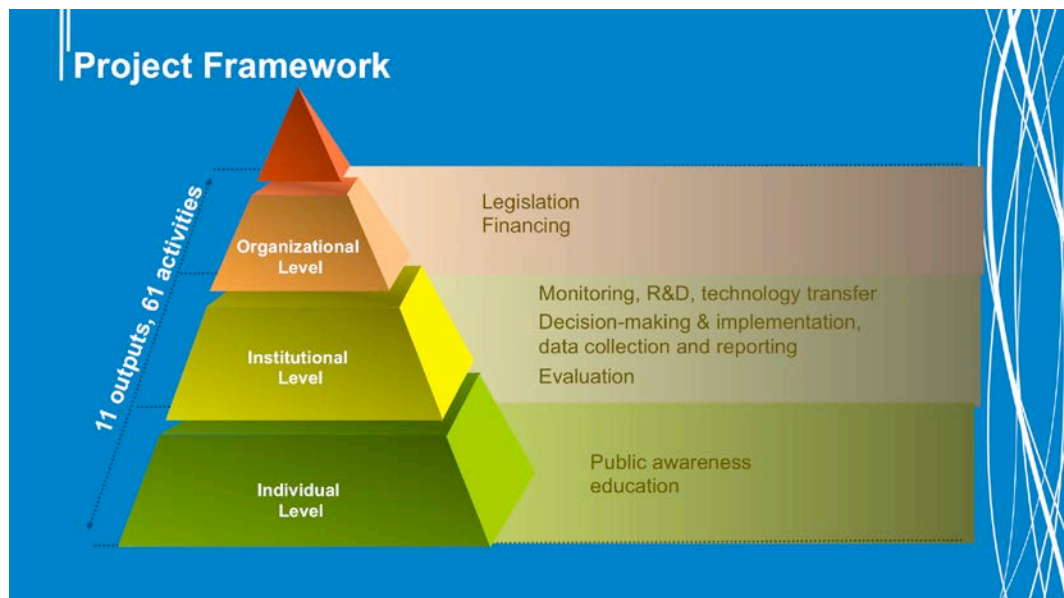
Project Framework

11 outputs, 61 activities

Organizational Level

Legislation
Financing

Institutional Level

Monitoring, R&D, technology transfer
Decision-making & implementation, data collection and reporting
Evaluation

Individual Level

Public awareness
education